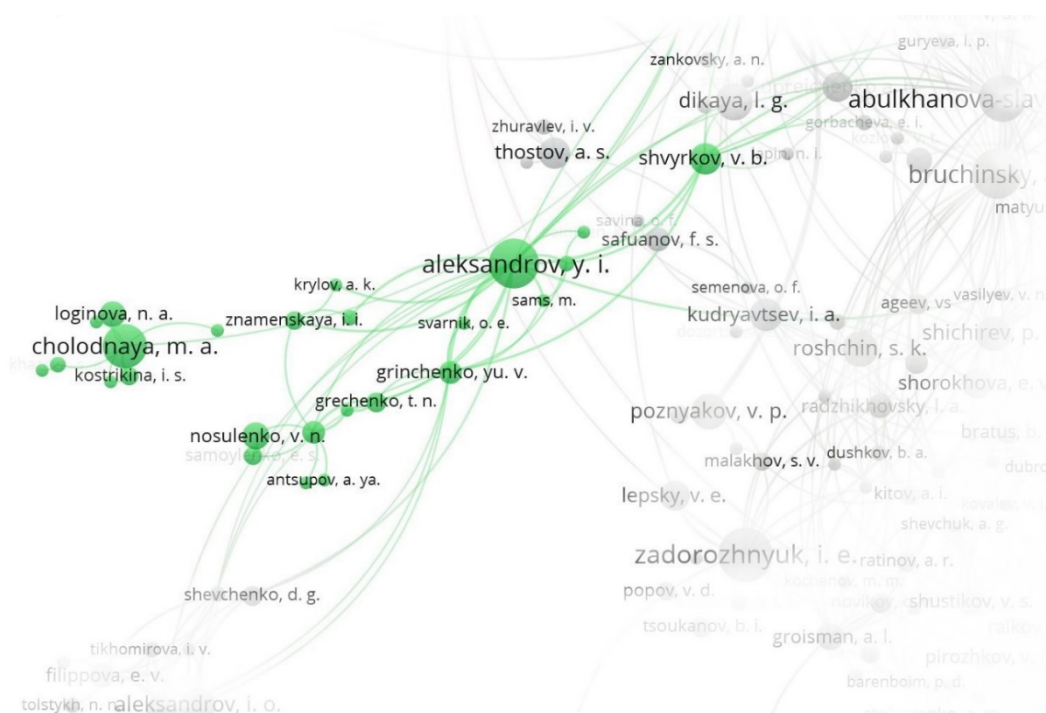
guryeva, i. p.
zankovsky, a. n.
dikaya, l. g.
abulkhanova-slav
gorbacheva, e. i.
zhuravlev, i. v.
thostov, a. s.
shvyrkov, v. b.
bruchinsky
matyu
savina, o. f.
safuanov, f. s.
aleksandrov, y. i.
krylov, a. k.
sams, m.
semenova, o. f.
ageev, vs
vasilyev, v. n.
loginova, n. a.
znamenskaya, i. i.
svarnik, o. e.
kudryavtsev, i. a.
shichirev, p.
cholodnaya, m. a.
roshchin, s. k.
kostrikina, i. s.
grinchenko, yu. v.
shorokhova, e.
grechenko, t. n.
poznyakov, v. p.
radzhikhovsky, l. a.
bratus, b.
nosulenko, v. n.
samoylenko, e. s.
malakhov, s. v.
dushkov, b. a.
dubro
antsupov, a. ya.
kitov, a. i.
lepsky, v. e.
shevchuk, a. g.
zadorozhnyuk, i. e.
ratinov, a. r.
shevchenko, d. g.
popov, v. d.
novikov
shustikov, v. s.
tsoukanov, b. i.
groisman, a. l.
tikhomirova, i. v.
pirozhkov, v.
filippova, e. v.
barenboim, p. d.
tolstykh, n. n.
aleksandrov, i. o.